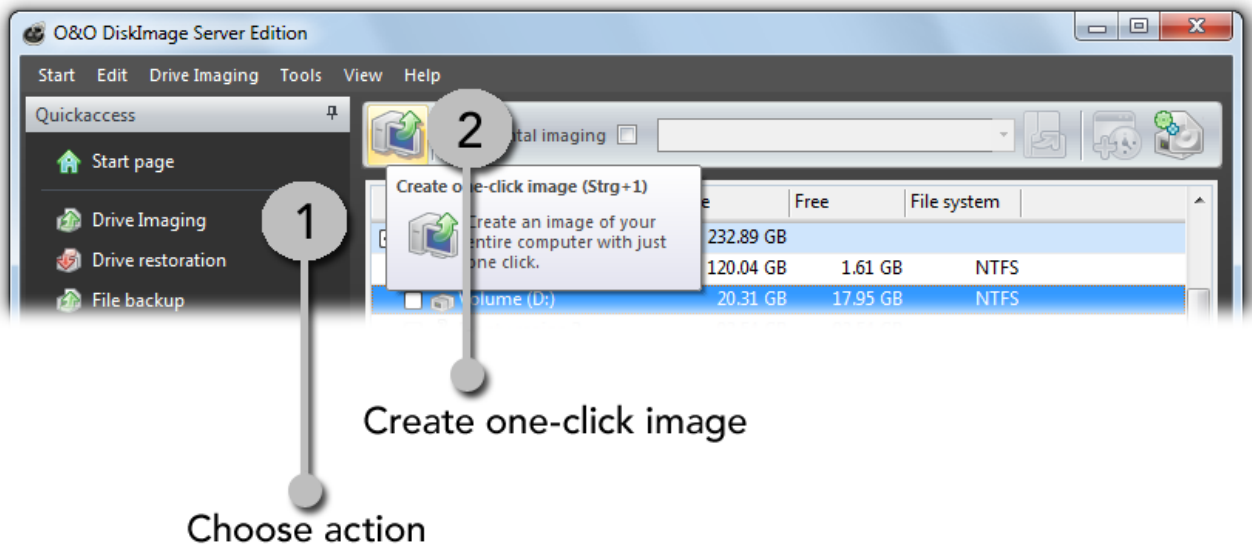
O&O DiskImage Server Edition

Start Edit Drive Imaging Tools View Help

Quickaccess

Start page

Drive Imaging

Drive restoration

File backup

2

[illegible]tal imaging

Create o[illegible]e-click image (Strg+1)

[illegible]reate an image of your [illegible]ntire computer with just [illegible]ne click.

| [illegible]e | Free | File system |
|---|---|---|
| 232.89 GB | | |
| 120.04 GB | 1.61 GB | NTFS |
| Volume (D:) 20.31 GB | 17.95 GB | NTFS |

1

Create one-click image

Choose action